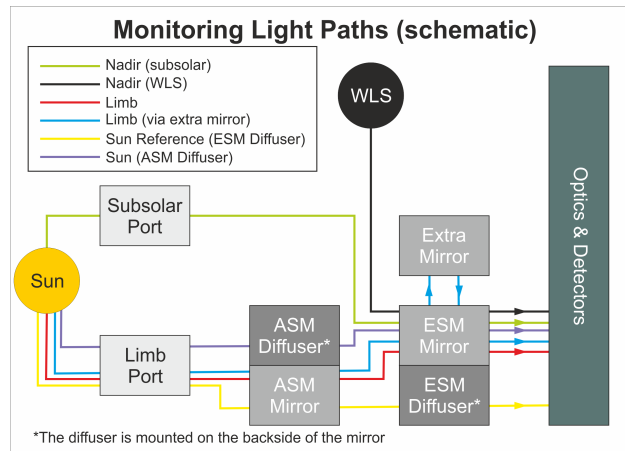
Monitoring Light Paths (schematic)

Nadir (subsolar)
Nadir (WLS)
Limb
Limb (via extra mirror)
Sun Reference (ESM Diffuser)
Sun (ASM Diffuser)

WLS

Optics & Detectors

Subsolar Port

Sun

Extra Mirror

Limb Port

ASM Diffuser*

ESM Mirror

ASM Mirror

ESM Diffuser*

*The diffuser is mounted on the backside of the mirror